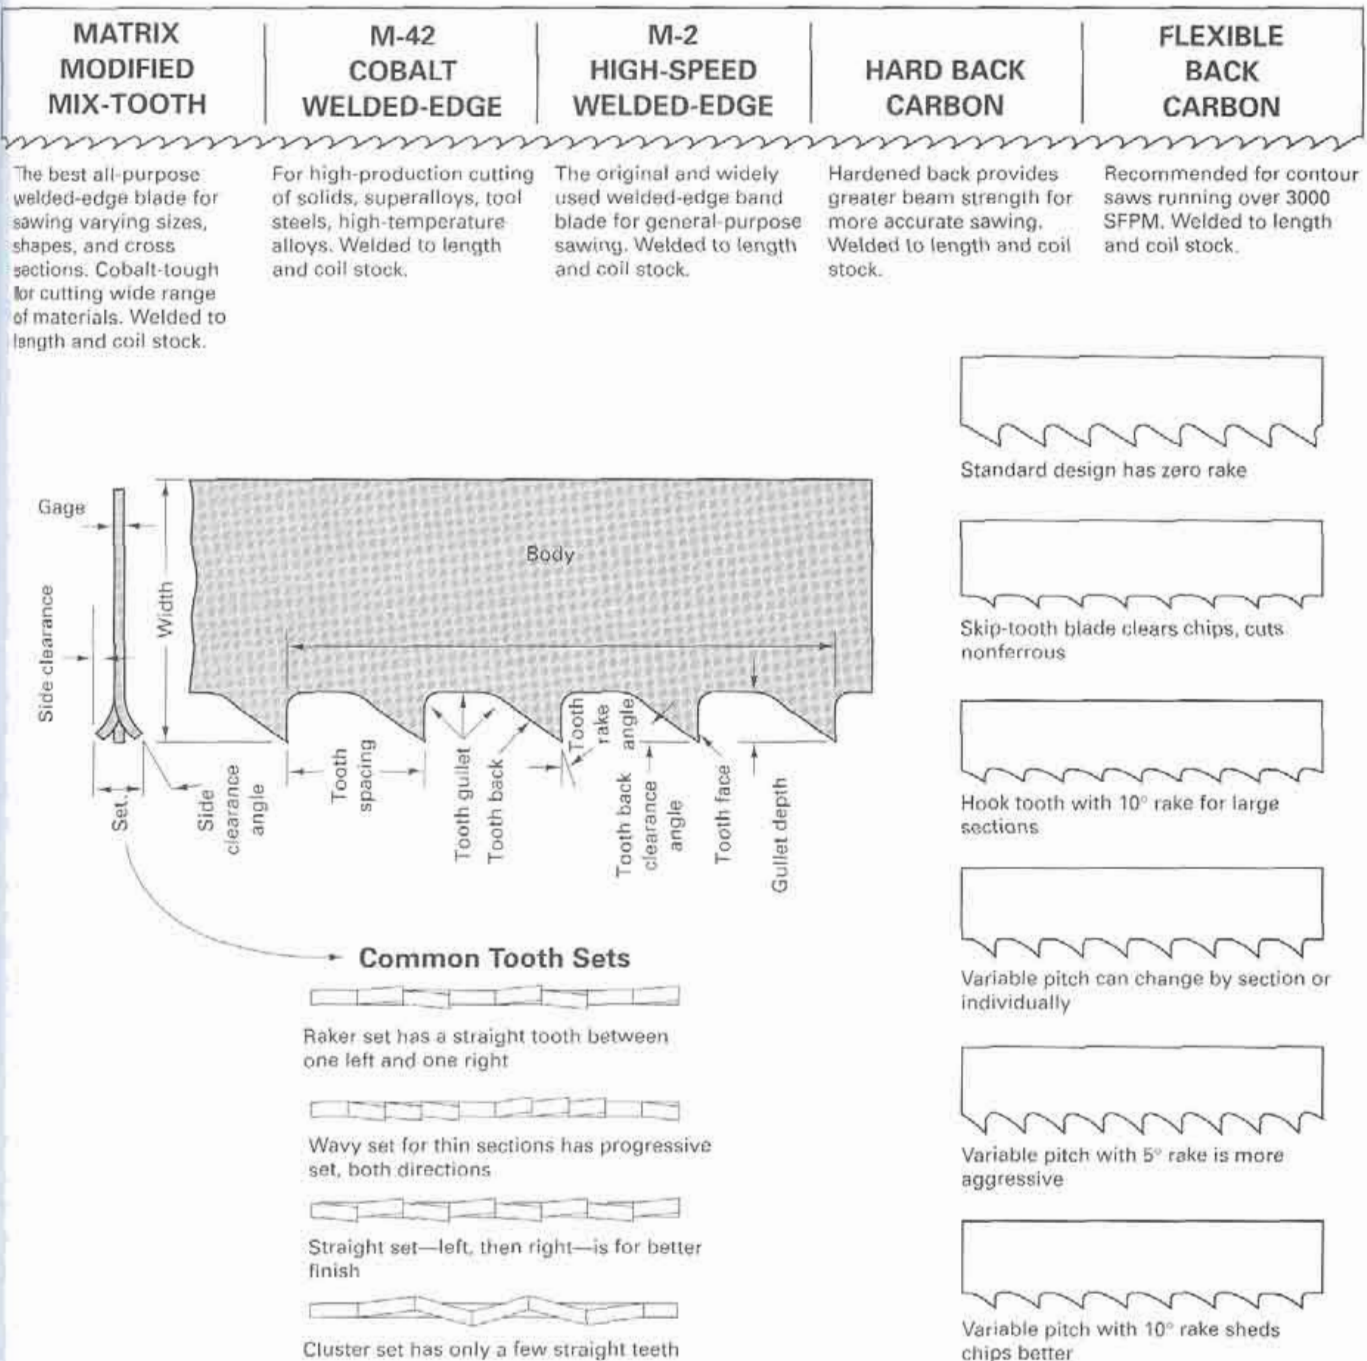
| MATRIX MODIFIED MIX-TOOTH | M-42 COBALT WELDED-EDGE | M-2 HIGH-SPEED WELDED-EDGE | HARD BACK CARBON | FLEXIBLE BACK CARBON |
|---|---|---|---|---|
| The best all-purpose welded-edge blade for sawing varying sizes, shapes, and cross sections. Cobalt-tough for cutting wide range of materials. Welded to length and coil stock. | For high-production cutting of solids, superalloys, tool steels, high-temperature alloys. Welded to length and coil stock. | The original and widely used welded-edge band blade for general-purpose sawing. Welded to length and coil stock. | Hardened back provides greater beam strength for more accurate sawing. Welded to length and coil stock. | Recommended for contour saws running over 3000 SFPM. Welded to length and coil stock. |

Gage

Side clearance

Width

Body

Set

Side clearance angle

Tooth spacing

Tooth gullet

Tooth back

Tooth rake angle

Tooth back clearance angle

Tooth face

Gullet depth

Common Tooth Sets

Raker set has a straight tooth between one left and one right

Wavy set for thin sections has progressive set, both directions

Straight set—left, then right—is for better finish

Cluster set has only a few straight teeth

Standard design has zero rake

Skip-tooth blade clears chips, cuts nonferrous

Hook tooth with 10° rake for large sections

Variable pitch can change by section or individually

Variable pitch with 5° rake is more aggressive

Variable pitch with 10° rake sheds chips better